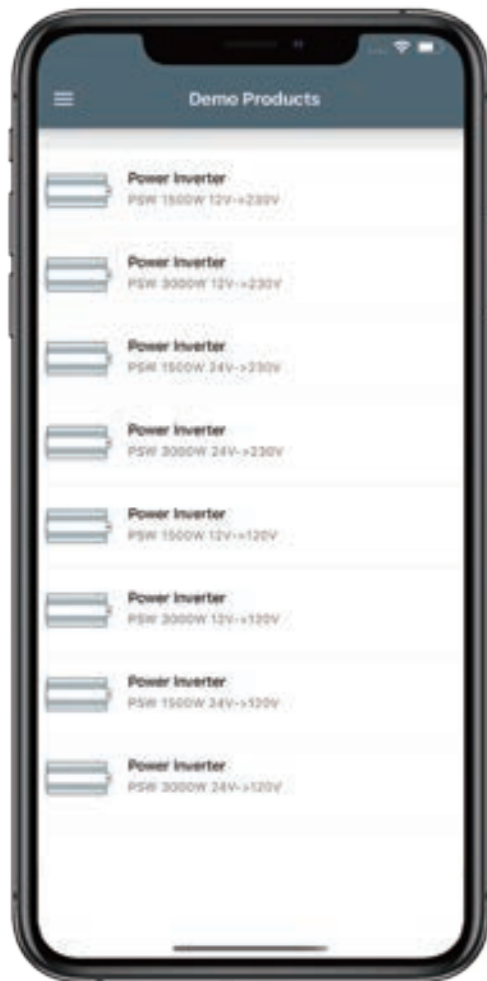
Demo Products

Power Inverter
PSW 1500W 12V->230V

Power Inverter
PSW 3000W 12V->230V

Power Inverter
PSW 1500W 24V->230V

Power Inverter
PSW 3000W 24V->230V

Power Inverter
PSW 1500W 12V->120V

Power Inverter
PSW 3000W 12V->120V

Power Inverter
PSW 1500W 24V->120V

Power Inverter
PSW 3000W 24V->120V